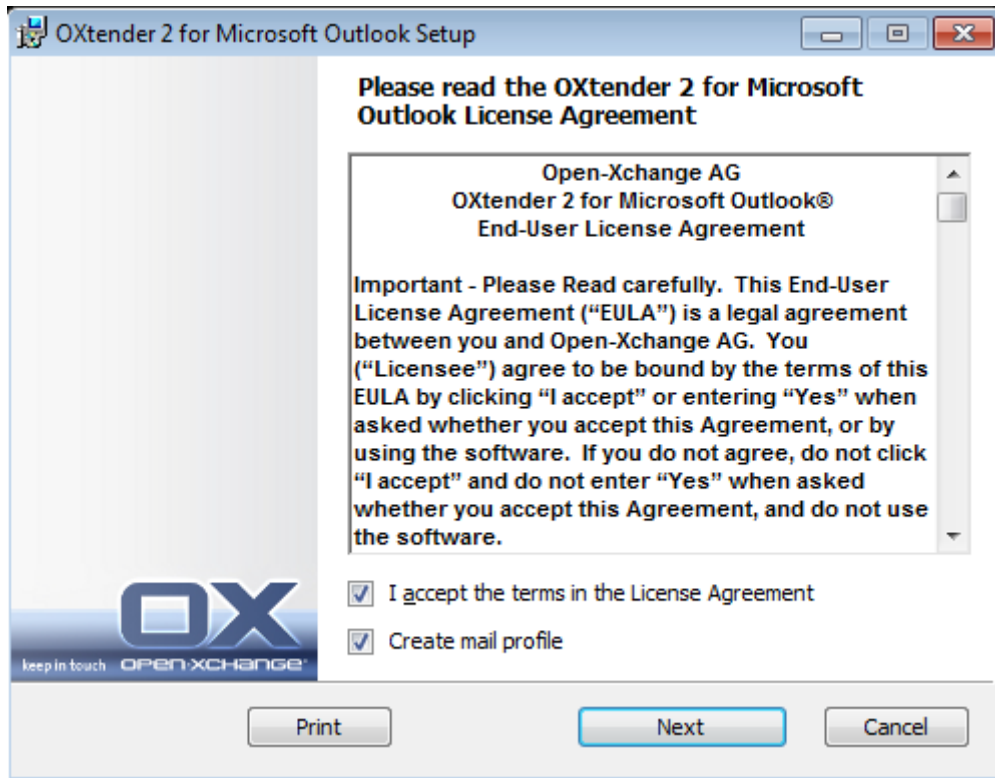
OXtender 2 for Microsoft Outlook Setup

Please read the OXtender 2 for Microsoft Outlook License Agreement

Open-Xchange AG
OXtender 2 for Microsoft Outlook®
End-User License Agreement

Important - Please Read carefully. This End-User License Agreement ("EULA") is a legal agreement between you and Open-Xchange AG. You ("Licensee") agree to be bound by the terms of this EULA by clicking "I accept" or entering "Yes" when asked whether you accept this Agreement, or by using the software. If you do not agree, do not click "I accept" and do not enter "Yes" when asked whether you accept this Agreement, and do not use the software.

OX
keep in touch OPEN-XCHANGE

I accept the terms in the License Agreement

Create mail profile

Print

Next

Cancel